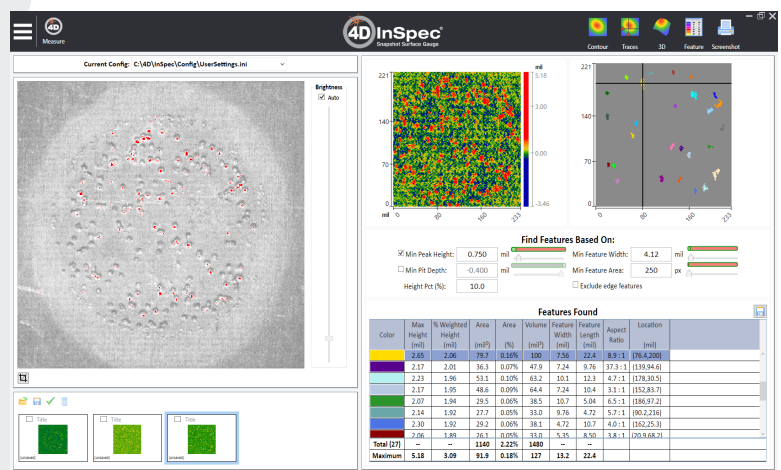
Measure

4D InSpec
Snapshot Surface Gauge

Contour Traces 3D Feature Screenshot

Current Config: C:\4D\InSpec\Config\UserSettings.ini

Brightness
Auto

Title
Title
Title

221
140
70
0
mil
0 80 160 233

mil
5.18
3.00
0.00
-3.46

221
140
70
0
0 80 160 233

Find Features Based On:
Min Peak Height: 0.750 mil
Min Pit Depth: -0.400 mil
Height Pct (%): 10.0
Min Feature Width: 4.12 mil
Min Feature Area: 250 px
Exclude edge features

Features Found

| Color | Max Height (mil) | % Weighted Height (mil) | Area ($mi^2$) | Area (%) | Volume ($mi^3$) | Feature Width (mil) | Feature Length (mil) | Aspect Ratio | Location (mil) |
|---|---|---|---|---|---|---|---|---|---|
| | 2.65 | 2.06 | 79.7 | 0.16% | 100 | 7.56 | 22.4 | 8.9 : 1 | [76.4,200] |
| | 2.17 | 2.01 | 36.3 | 0.07% | 47.9 | 7.24 | 9.76 | 37.3 : 1 | [139,94.6] |
| | 2.23 | 1.96 | 53.1 | 0.10% | 63.2 | 10.1 | 12.3 | 4.7 : 1 | [178,30.5] |
| | 2.17 | 1.95 | 48.6 | 0.09% | 64.4 | 7.24 | 10.4 | 3.1 : 1 | [152,83.7] |
| | 2.07 | 1.94 | 29.5 | 0.06% | 38.5 | 10.7 | 5.04 | 6.5 : 1 | [186,97.2] |
| | 2.14 | 1.92 | 27.7 | 0.05% | 33.0 | 9.76 | 4.72 | 5.7 : 1 | [90.2,216] |
| | 2.30 | 1.92 | 29.2 | 0.06% | 38.1 | 4.72 | 10.7 | 4.0 : 1 | [162,25.3] |
| | 2.06 | 1.89 | 26.1 | 0.05% | 33.0 | 5.35 | 8.50 | 3.8 : 1 | [20.9,68.2] |
| Total (27) | -- | -- | 1140 | 2.22% | 1480 | -- | -- | -- | |
| Maximum | 5.18 | 3.09 | 91.9 | 0.18% | 127 | 13.2 | 22.4 | | |